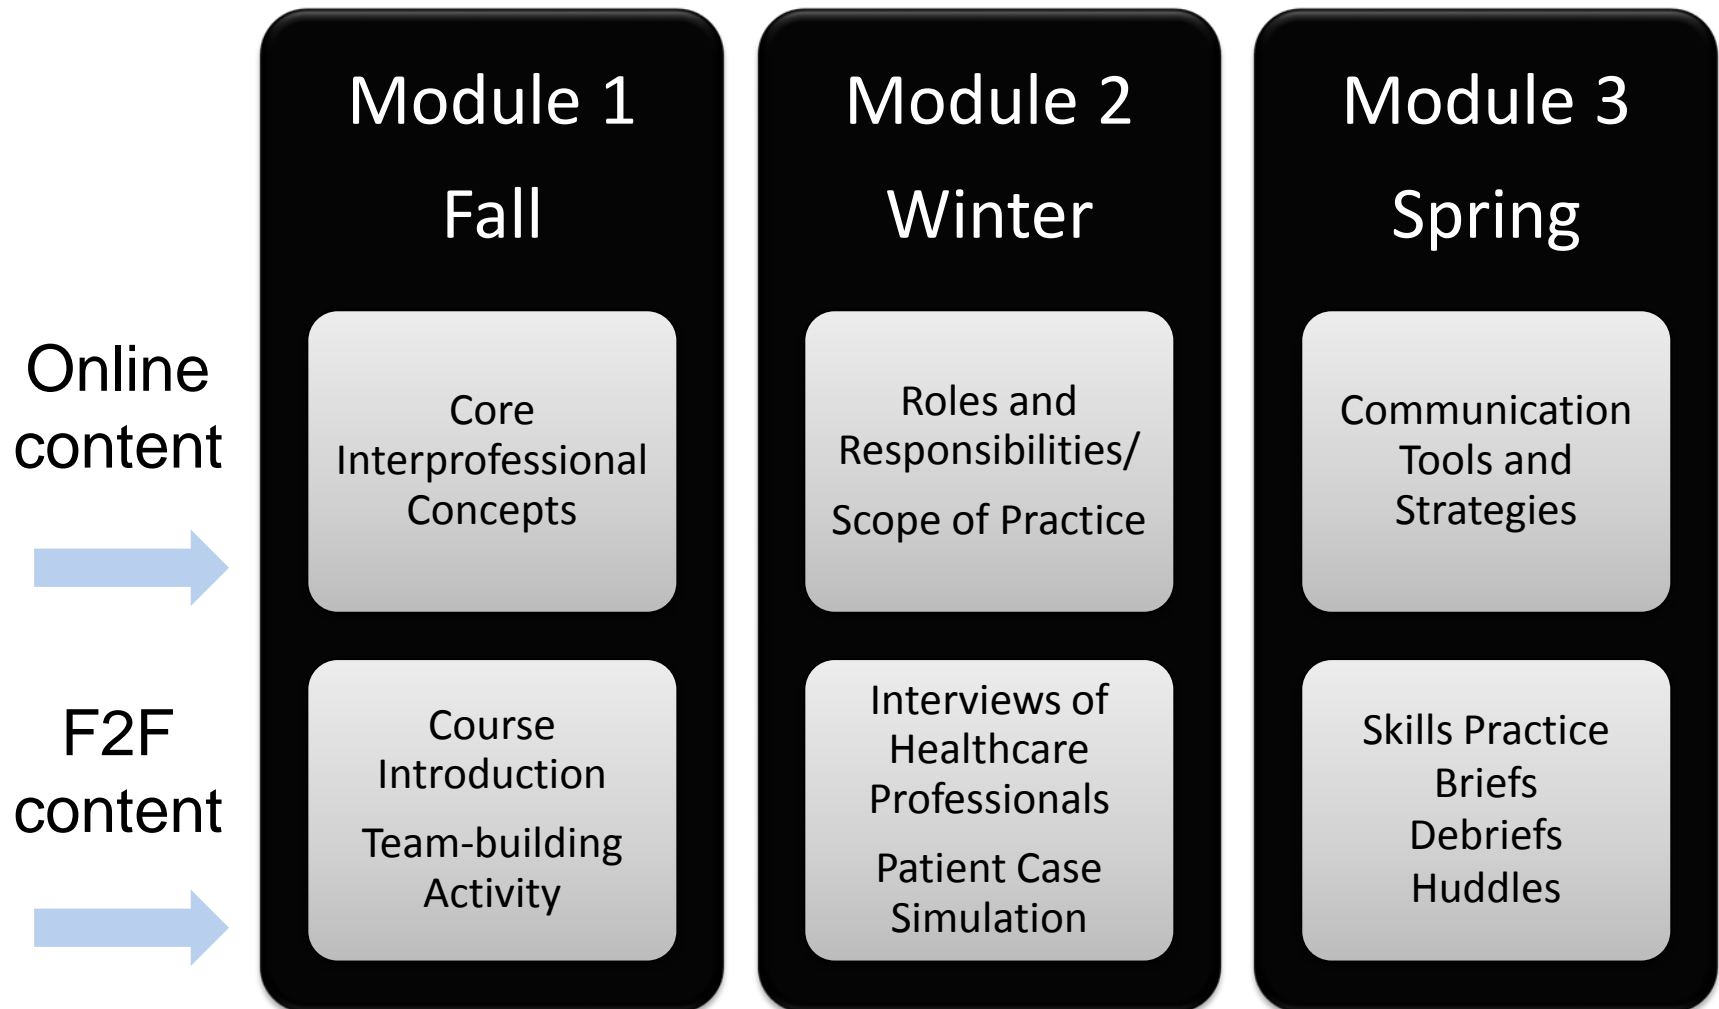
Online content

F2F content

Module 1

Fall

Core Interprofessional Concepts

Course Introduction

Team-building Activity

Module 2

Winter

Roles and Responsibilities/

Scope of Practice

Interviews of Healthcare Professionals

Patient Case Simulation

Module 3

Spring

Communication Tools and Strategies

Skills Practice
Briefs
Debriefs
Huddles